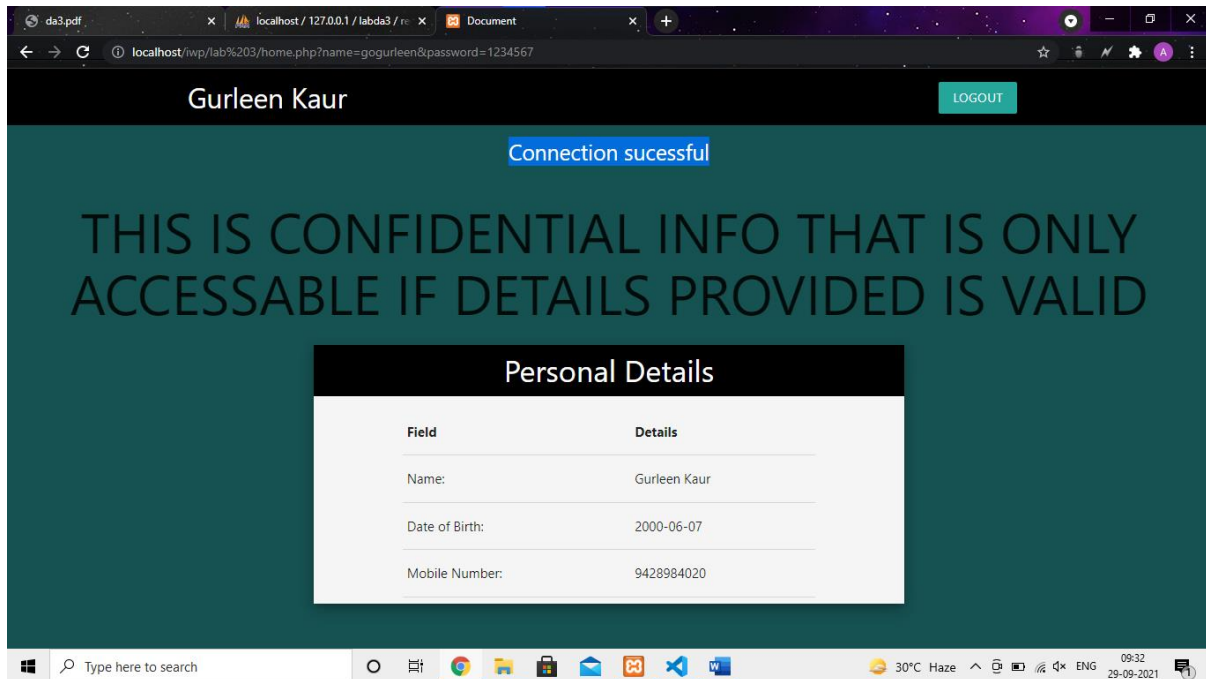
da3.pdf ×
localhost / 127.0.0.1 / labda3 / re ×
Document ×
+
localhost/iwp/lab%203/home.php?name=gogurleen&password=1234567

Gurleen Kaur
LOGOUT

Connection sucessful

THIS IS CONFIDENTIAL INFO THAT IS ONLY ACCESSABLE IF DETAILS PROVIDED IS VALID

Personal Details

| Field | Details |
|---|---|
| Name: | Gurleen Kaur |
| Date of Birth: | 2000-06-07 |
| Mobile Number: | 9428984020 |

Type here to search
30°C Haze
ENG
09:32
29-09-2021